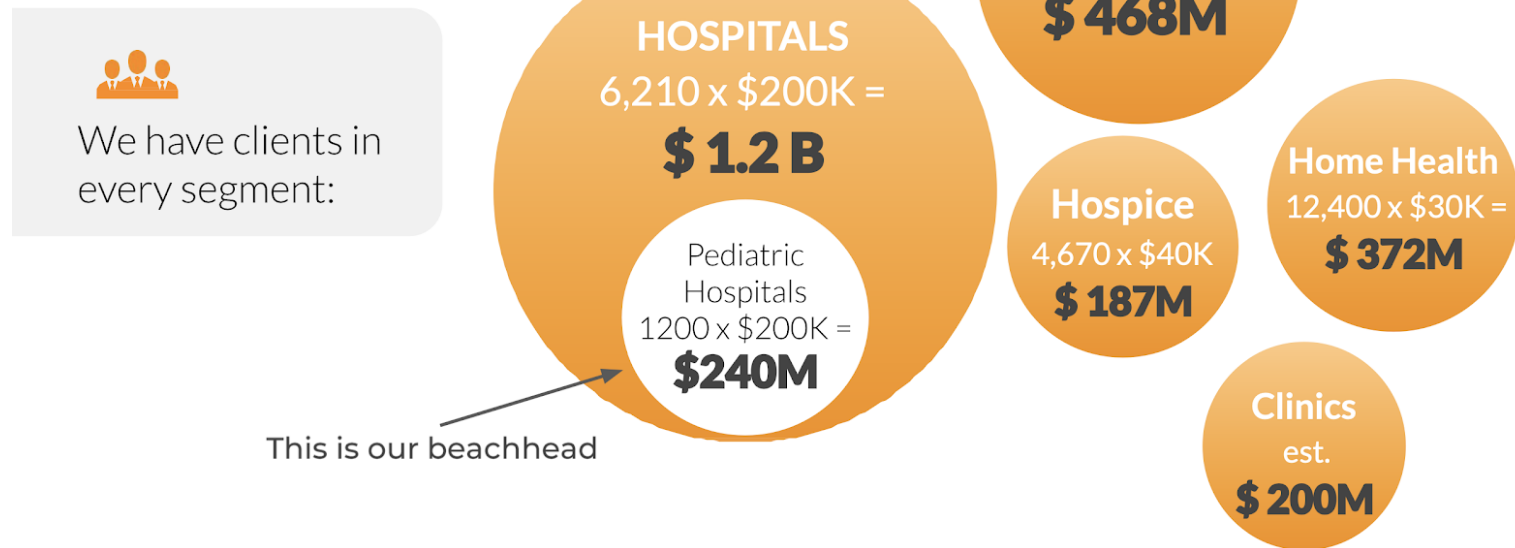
We have clients in every segment:

HOSPITALS
6,210 x $200K =
$ 1.2 B

Pediatric Hospitals
1200 x $200K =
$240M

This is our beachhead

$ 468M

Hospice
4,670 x $40K
$ 187M

Home Health
12,400 x $30K =
$ 372M

Clinics
est.
$ 200M